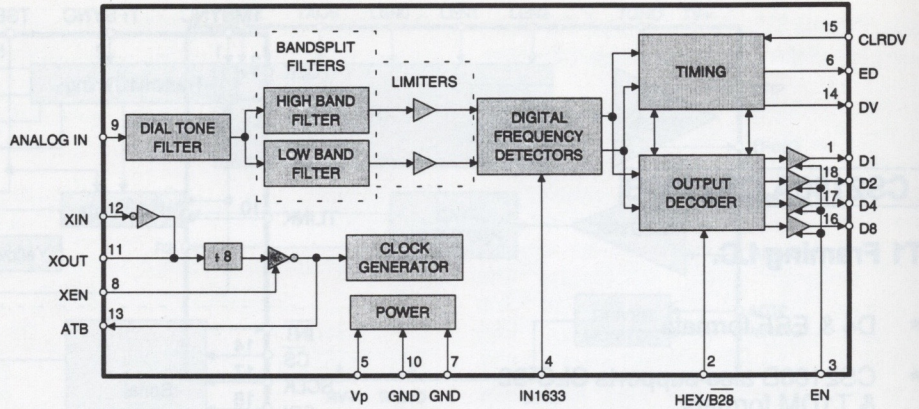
BANDSPLIT FILTERS

LIMITERS

TIMING

15 CLRDV

6 ED

14 DV

ANALOG IN 9

DIAL TONE FILTER

HIGH BAND FILTER

LOW BAND FILTER

DIGITAL FREQUENCY DETECTORS

OUTPUT DECODER

1 D1

18 D2

17 D4

16 D8

XIN 12

XOUT 11

÷ 8

CLOCK GENERATOR

XEN 8

ATB 13

POWER

5 Vp

10 GND

7 GND

4 IN1633

2 HEX/$\overline{B28}$

3 EN